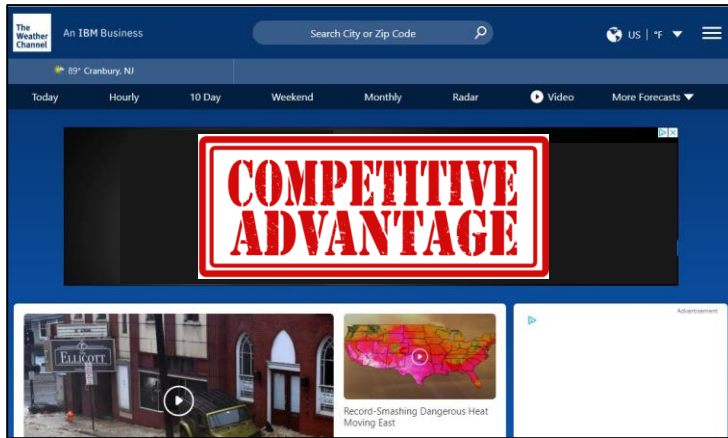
The Weather Channel

An IBM Business

Search City or Zip Code

US | °F

89° Cranbury, NJ

Today Hourly 10 Day Weekend Monthly Radar Video More Forecasts

COMPETITIVE ADVANTAGE

Advertisement

ELLICOTT

Record-Smashing Dangerous Heat Moving East